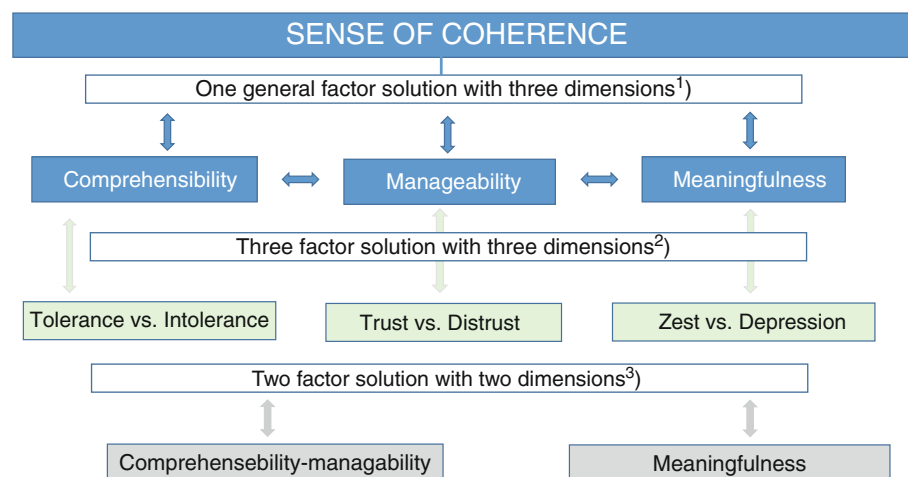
SENSE OF COHERENCE

One general factor solution with three dimensions$^{1}$)

Comprehensibility

Manageability

Meaningfulness

Three factor solution with three dimensions$^{2}$)

Tolerance vs. Intolerance

Trust vs. Distrust

Zest vs. Depression

Two factor solution with two dimensions$^{3}$)

Comprehensebility-managability

Meaningfulness